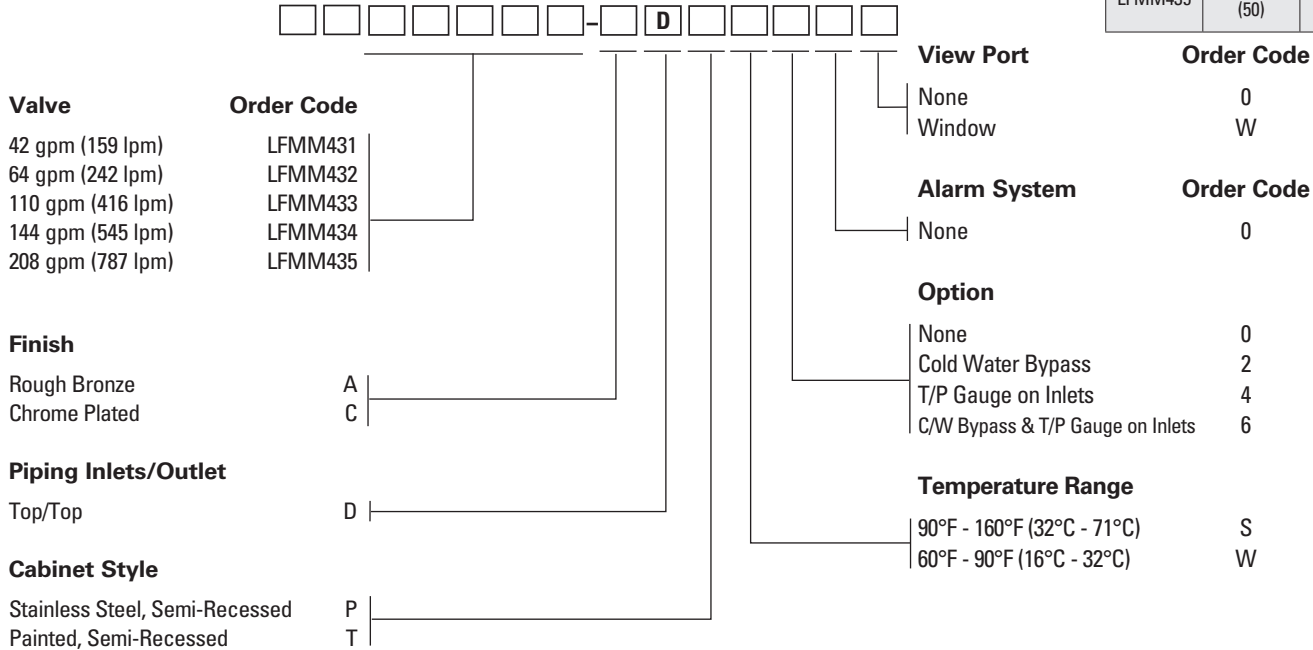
LFMM435 (50)

– D

View Port | Order Code
None | 0
Window | W

Valve | Order Code
42 gpm (159 lpm) | LFMM431
64 gpm (242 lpm) | LFMM432
110 gpm (416 lpm) | LFMM433
144 gpm (545 lpm) | LFMM434
208 gpm (787 lpm) | LFMM435

Alarm System | Order Code
None | 0

Option
None | 0
Cold Water Bypass | 2
T/P Gauge on Inlets | 4
C/W Bypass & T/P Gauge on Inlets | 6

Finish
Rough Bronze | A
Chrome Plated | C

Piping Inlets/Outlet
Top/Top | D

Temperature Range
90°F - 160°F (32°C - 71°C) | S
60°F - 90°F (16°C - 32°C) | W

Cabinet Style
Stainless Steel, Semi-Recessed | P
Painted, Semi-Recessed | T